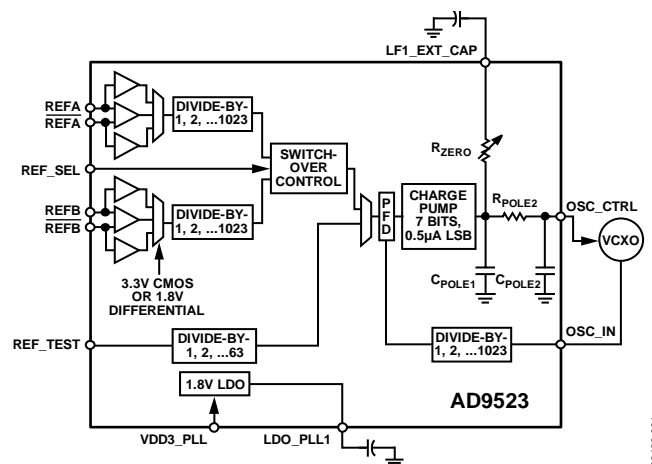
LF1_EXT_CAP

REFA
$\overline{REFA}$

DIVIDE-BY-
1, 2, ...1023

REF_SEL

SWITCH-
OVER
CONTROL

REFB
$\overline{REFB}$

DIVIDE-BY-
1, 2, ...1023

3.3V CMOS
OR 1.8V
DIFFERENTIAL

PFD

CHARGE
PUMP
7 BITS,
0.5µA LSB

$R_{ZERO}$

$R_{POLE2}$

OSC_CTRL

VCXO

$C_{POLE1}$

$C_{POLE2}$

REF_TEST

DIVIDE-BY-
1, 2, ...63

DIVIDE-BY-
1, 2, ...1023

OSC_IN

1.8V LDO

AD9523

VDD3_PLL

LDO_PLL1